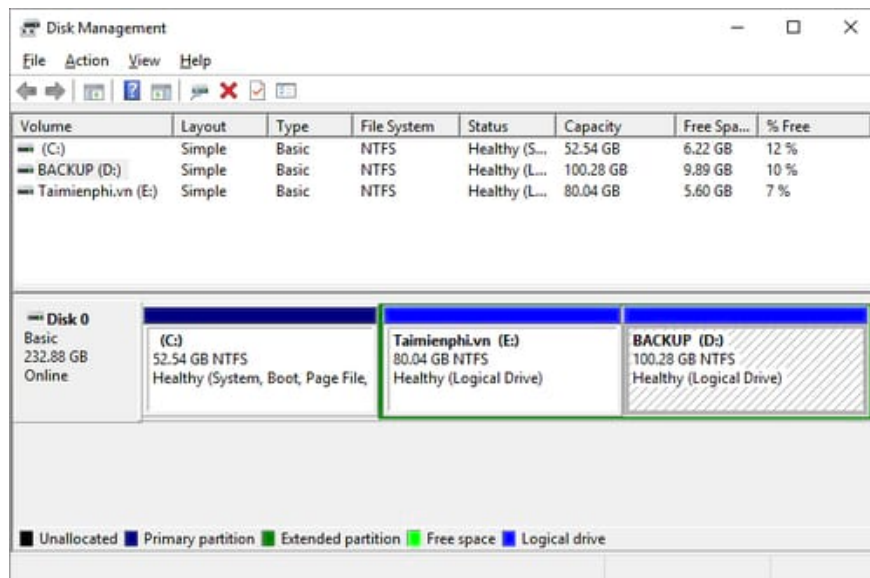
Disk Management

File Action View Help

| Volume | Layout | Type | File System | Status | Capacity | Free Spa... | % Free |
|---|---|---|---|---|---|---|---|
| (C:) | Simple | Basic | NTFS | Healthy (S... | 52.54 GB | 6.22 GB | 12 % |
| BACKUP (D:) | Simple | Basic | NTFS | Healthy (L... | 100.28 GB | 9.89 GB | 10 % |
| Taimienphi.vn (E:) | Simple | Basic | NTFS | Healthy (L... | 80.04 GB | 5.60 GB | 7 % |

Disk 0
Basic
232.88 GB
Online

(C:)
52.54 GB NTFS
Healthy (System, Boot, Page File,

Taimienphi.vn (E:)
80.04 GB NTFS
Healthy (Logical Drive)

BACKUP (D:)
100.28 GB NTFS
Healthy (Logical Drive)

Unallocated Primary partition Extended partition Free space Logical drive